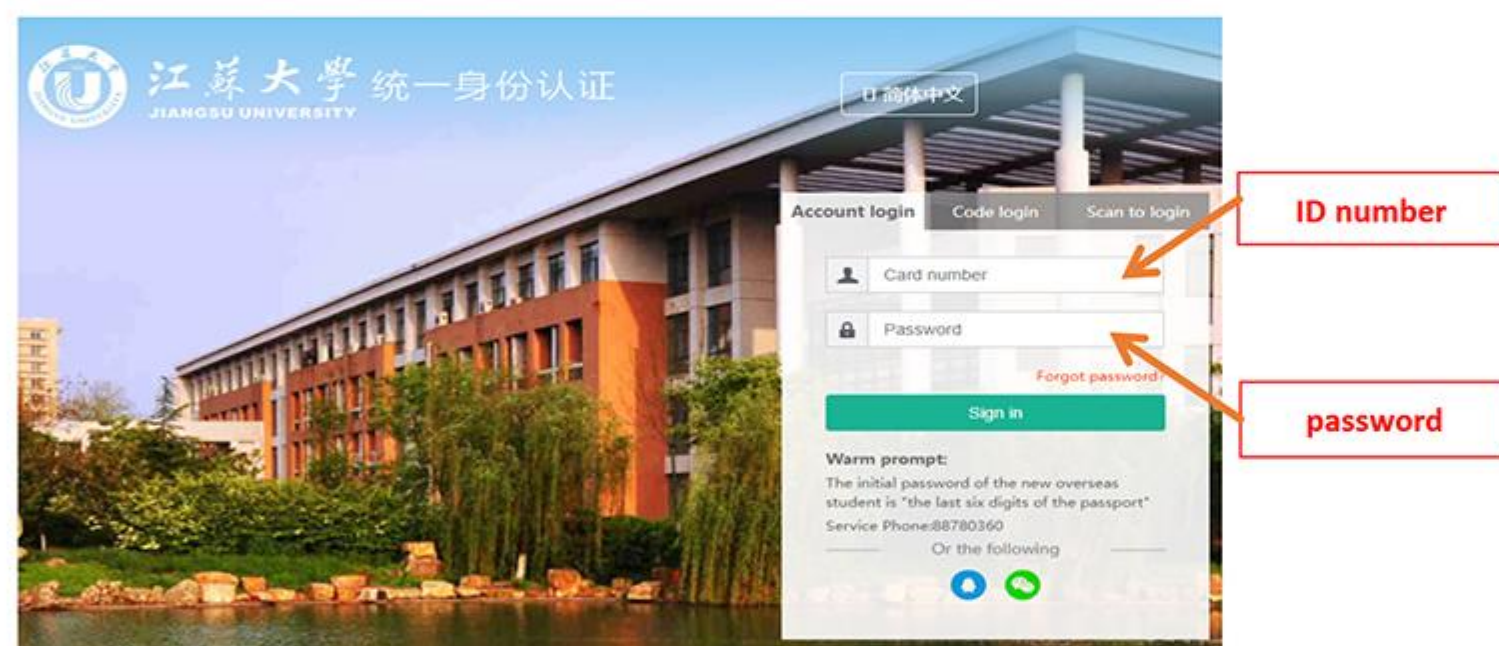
江蘇大學 统一身份认证
JIANGSU UNIVERSITY

简体中文

Account login | Code login | Scan to login

Card number

Password

Forgot password?

Sign in

Warm prompt:
The initial password of the new overseas student is "the last six digits of the passport"
Service Phone:88780360

Or the following

ID number

password